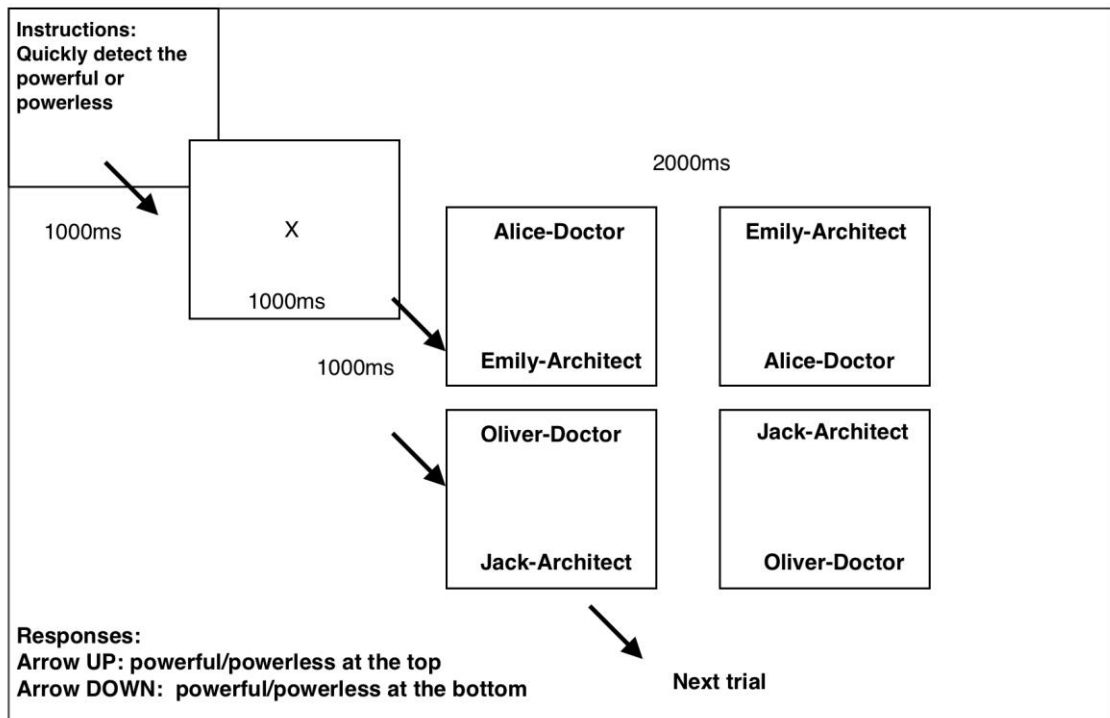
Instructions:
Quickly detect the powerful or powerless

1000ms

X

1000ms

2000ms

1000ms

Alice-Doctor

Emily-Architect

Emily-Architect

Alice-Doctor

Oliver-Doctor

Jack-Architect

Jack-Architect

Oliver-Doctor

Responses:
Arrow UP: powerful/powerless at the top
Arrow DOWN: powerful/powerless at the bottom

Next trial